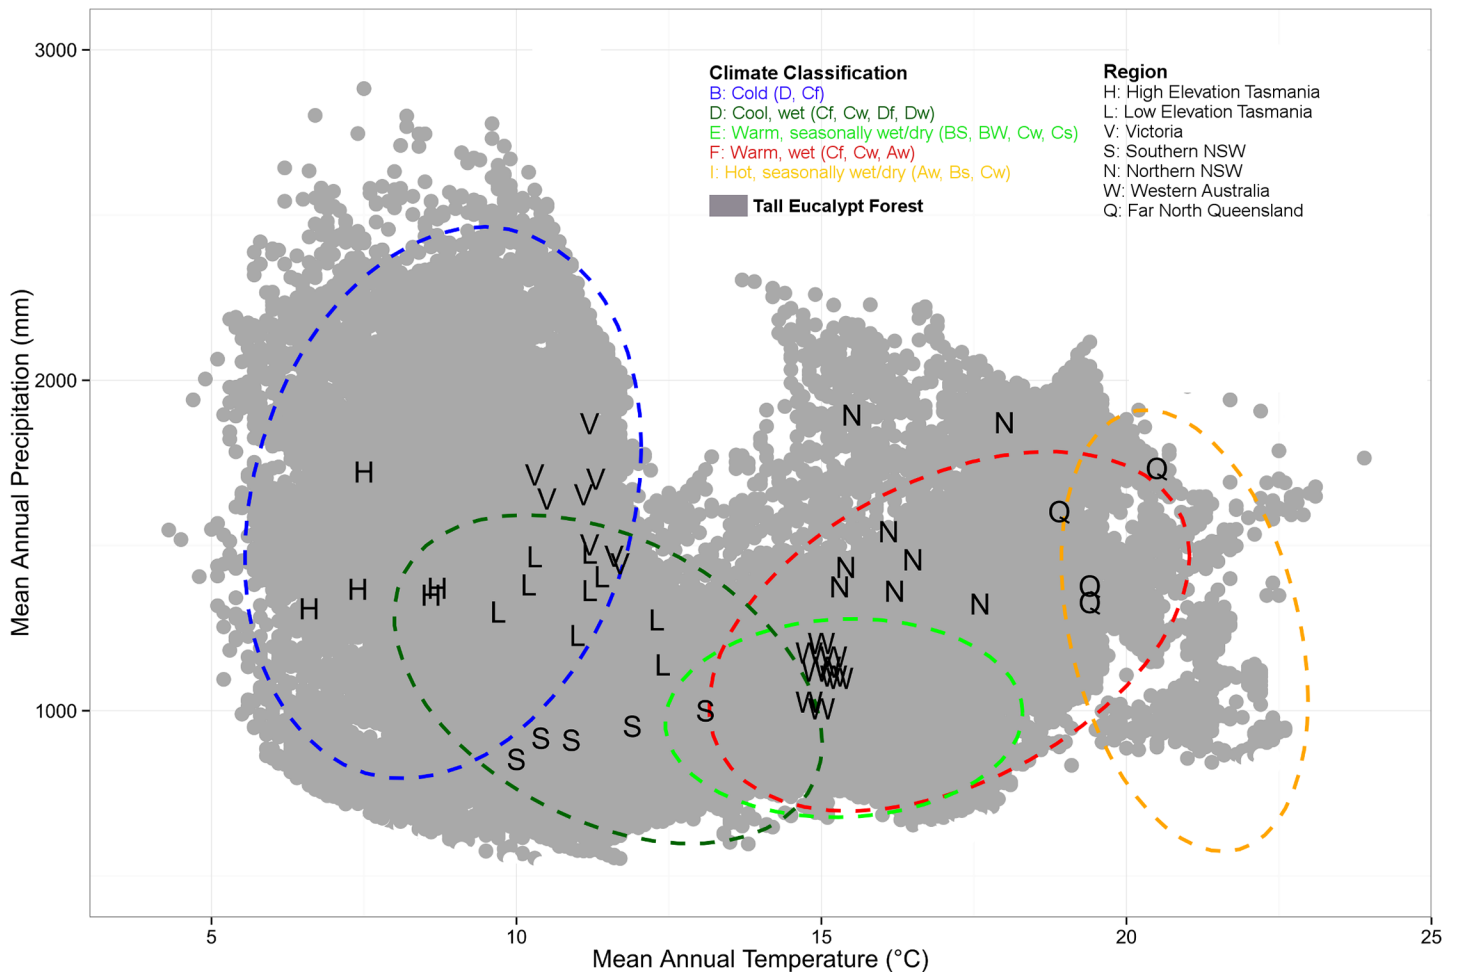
Climate Classification
B: Cold (D, Cf)
D: Cool, wet (Cf, Cw, Df, Dw)
E: Warm, seasonally wet/dry (BS, BW, Cw, Cs)
F: Warm, wet (Cf, Cw, Aw)
I: Hot, seasonally wet/dry (Aw, Bs, Cw)

Tall Eucalypt Forest

Region
H: High Elevation Tasmania
L: Low Elevation Tasmania
V: Victoria
S: Southern NSW
N: Northern NSW
W: Western Australia
Q: Far North Queensland

3000
2000
1000

Mean Annual Precipitation (mm)

H H H H H
L L L L L L L L
V V V V V V V V V
S S S S S
N N N N N N N N
W W W W W W W
Q Q Q Q Q

5 10 15 20 25
Mean Annual Temperature (°C)